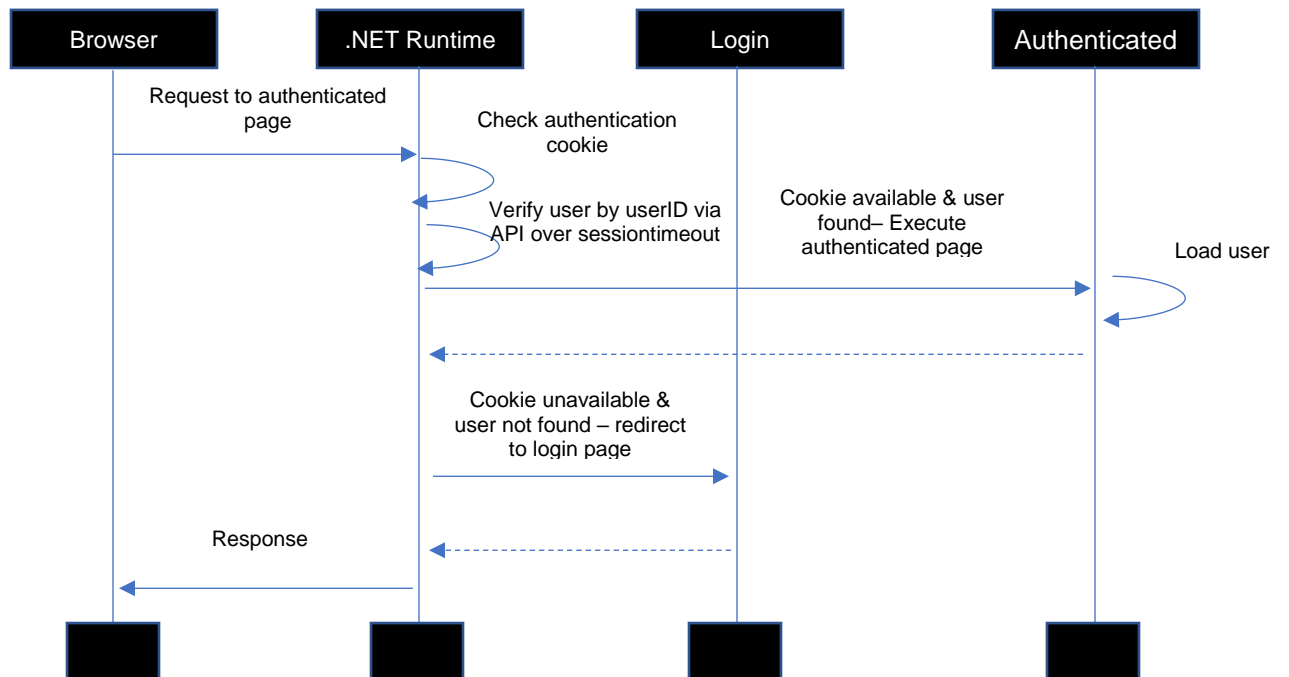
Browser

.NET Runtime

Login

Authenticated

Request to authenticated page

Check authentication cookie

Verify user by userID via API over sessiontimeout

Cookie available & user found– Execute authenticated page

Load user

Cookie unavailable & user not found – redirect to login page

Response